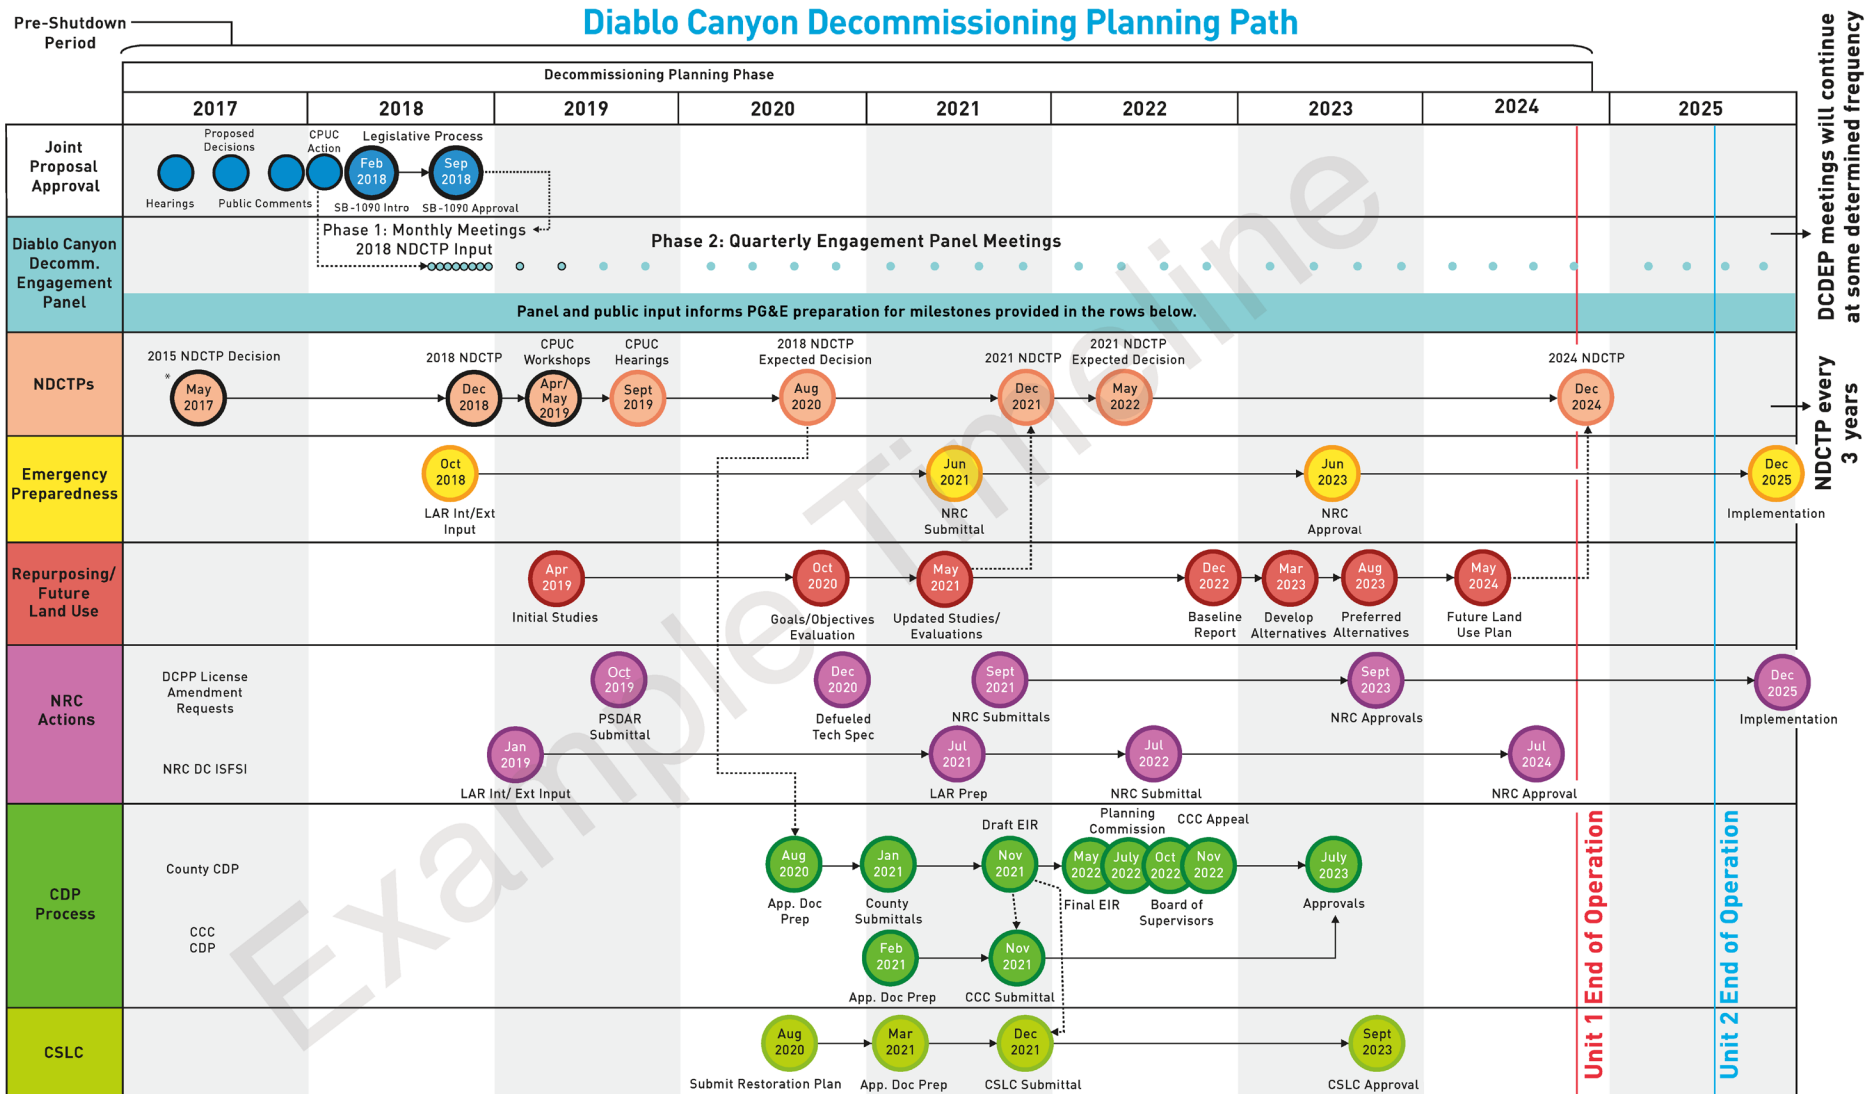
Diablo Canyon Decommissioning Planning Path

Pre-Shutdown Period

Decommissioning Planning Phase

2017 2018 2019 2020 2021 2022 2023 2024 2025

Joint Proposal Approval
Hearings
Proposed Decisions
Public Comments
CPUC Action
Legislative Process
Feb 2018
SB-1090 Intro
Sep 2018
SB-1090 Approval

Diablo Canyon Decomm. Engagement Panel
Phase 1: Monthly Meetings
2018 NDCTP Input
Phase 2: Quarterly Engagement Panel Meetings
Panel and public input informs PG&E preparation for milestones provided in the rows below.

NDCTPs
2015 NDCTP Decision
May 2017
2018 NDCTP
Dec 2018
CPUC Workshops
Apr/May 2019
CPUC Hearings
Sept 2019
2018 NDCTP Expected Decision
Aug 2020
2021 NDCTP
Dec 2021
2021 NDCTP Expected Decision
May 2022
2024 NDCTP
Dec 2024

Emergency Preparedness
Oct 2018
LAR Int/Ext Input
Jun 2021
NRC Submittal
Jun 2023
NRC Approval
Dec 2025
Implementation

Repurposing/ Future Land Use
Apr 2019
Initial Studies
Oct 2020
Goals/Objectives Evaluation
May 2021
Updated Studies/ Evaluations
Dec 2022
Baseline Report
Mar 2023
Develop Alternatives
Aug 2023
Preferred Alternatives
May 2024
Future Land Use Plan

NRC Actions
DCPP License Amendment Requests
Oct 2019
PSDAR Submittal
Dec 2020
Defueled Tech Spec
Sept 2021
NRC Submittals
Sept 2023
NRC Approvals
Dec 2025
Implementation
NRC DC ISFSI
Jan 2019
LAR Int/ Ext Input
Jul 2021
LAR Prep
Jul 2022
NRC Submittal
Jul 2024
NRC Approval

CDP Process
County CDP
Aug 2020
App. Doc Prep
Jan 2021
County Submittals
Draft EIR
Nov 2021
Planning Commission
May 2022
Final EIR
July 2022
Oct 2022
CCC Appeal
Nov 2022
Board of Supervisors
July 2023
Approvals
CCC CDP
Feb 2021
App. Doc Prep
Nov 2021
CCC Submittal

CSLC
Aug 2020
Submit Restoration Plan
Mar 2021
App. Doc Prep
Dec 2021
CSLC Submittal
Sept 2023
CSLC Approval

Unit 1 End of Operation
Unit 2 End of Operation

DCDEP meetings will continue at some determined frequency

NDCTP every 3 years

Example Timeline